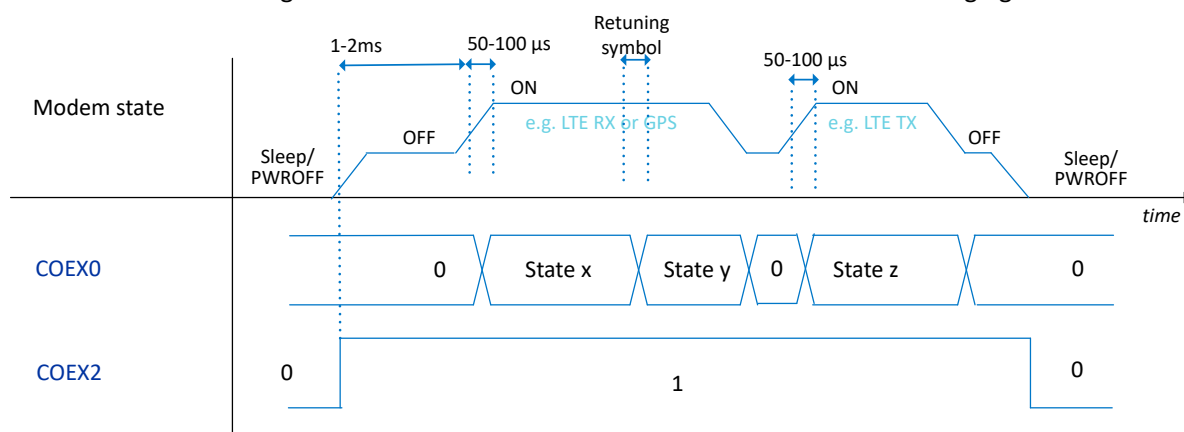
1-2ms

50-100 µs

Retuning symbol

50-100 µs

Modem state

ON

ON

e.g. LTE RX or GPS

e.g. LTE TX

OFF

OFF

Sleep/ PWROFF

Sleep/ PWROFF

time

COEX0

0

State x

State y

0

State z

0

COEX2

0

1

0